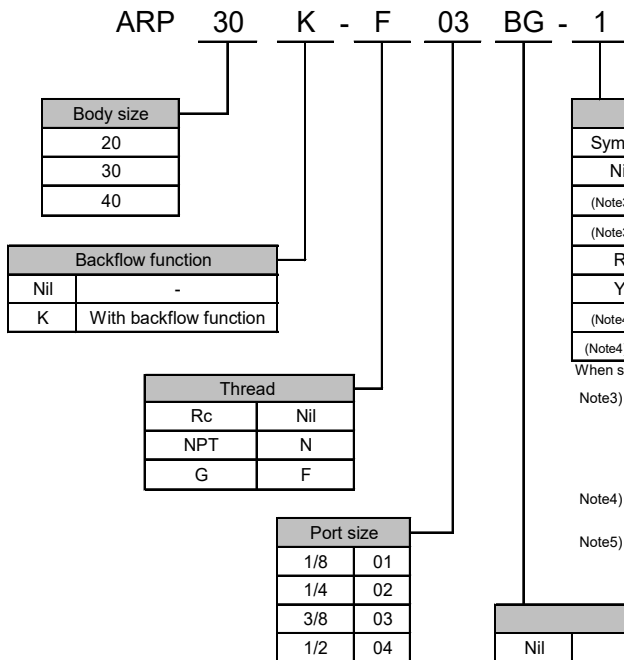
ARP 30 K - F 03 BG - 1

| Body size |
|---|
| 20 |
| 30 |
| 40 |

| Backflow function | |
|---|---|
| Nil | - |
| K | With backflow function |

| Thread | |
|---|---|
| Rc | Nil |
| NPT | N |
| G | F |

| Port size | |
|---|---|
| 1/8 | 01 |
| 1/4 | 02 |
| 3/8 | 03 |
| 1/2 | 04 |

| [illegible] |
|---|
| Sym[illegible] |
| Ni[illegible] |
| (Note3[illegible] |
| (Note3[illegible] |
| R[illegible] |
| Y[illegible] |
| (Note4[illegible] |
| (Note4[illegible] |

When s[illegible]

Note3)

Note4)

Note5)

| | |
|---|---|
| Nil | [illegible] |